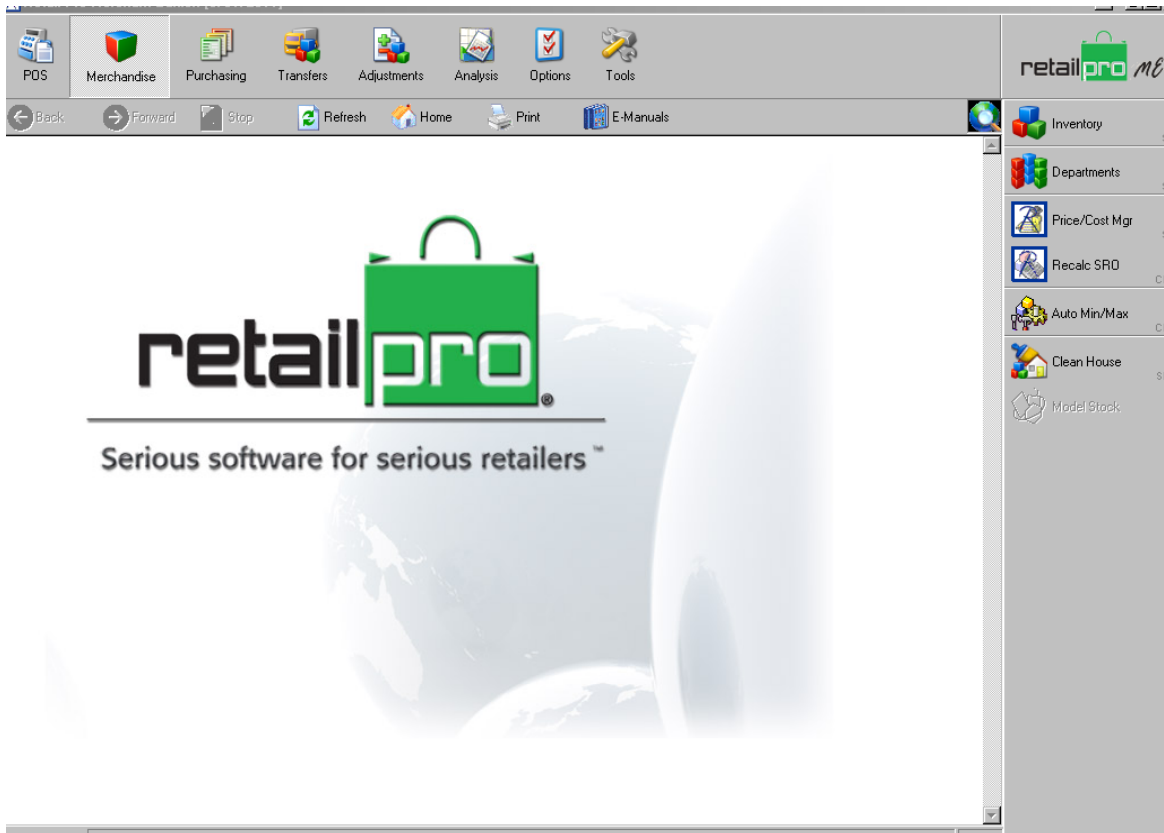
POS Merchandise Purchasing Transfers Adjustments Analysis Options Tools

retailpro ME

Back Forward Stop Refresh Home Print E-Manuals

Inventory
Departments
Price/Cost Mgr
Recalc SRO
Auto Min/Max
Clean House
Model Stock

retailpro®

Serious software for serious retailers™